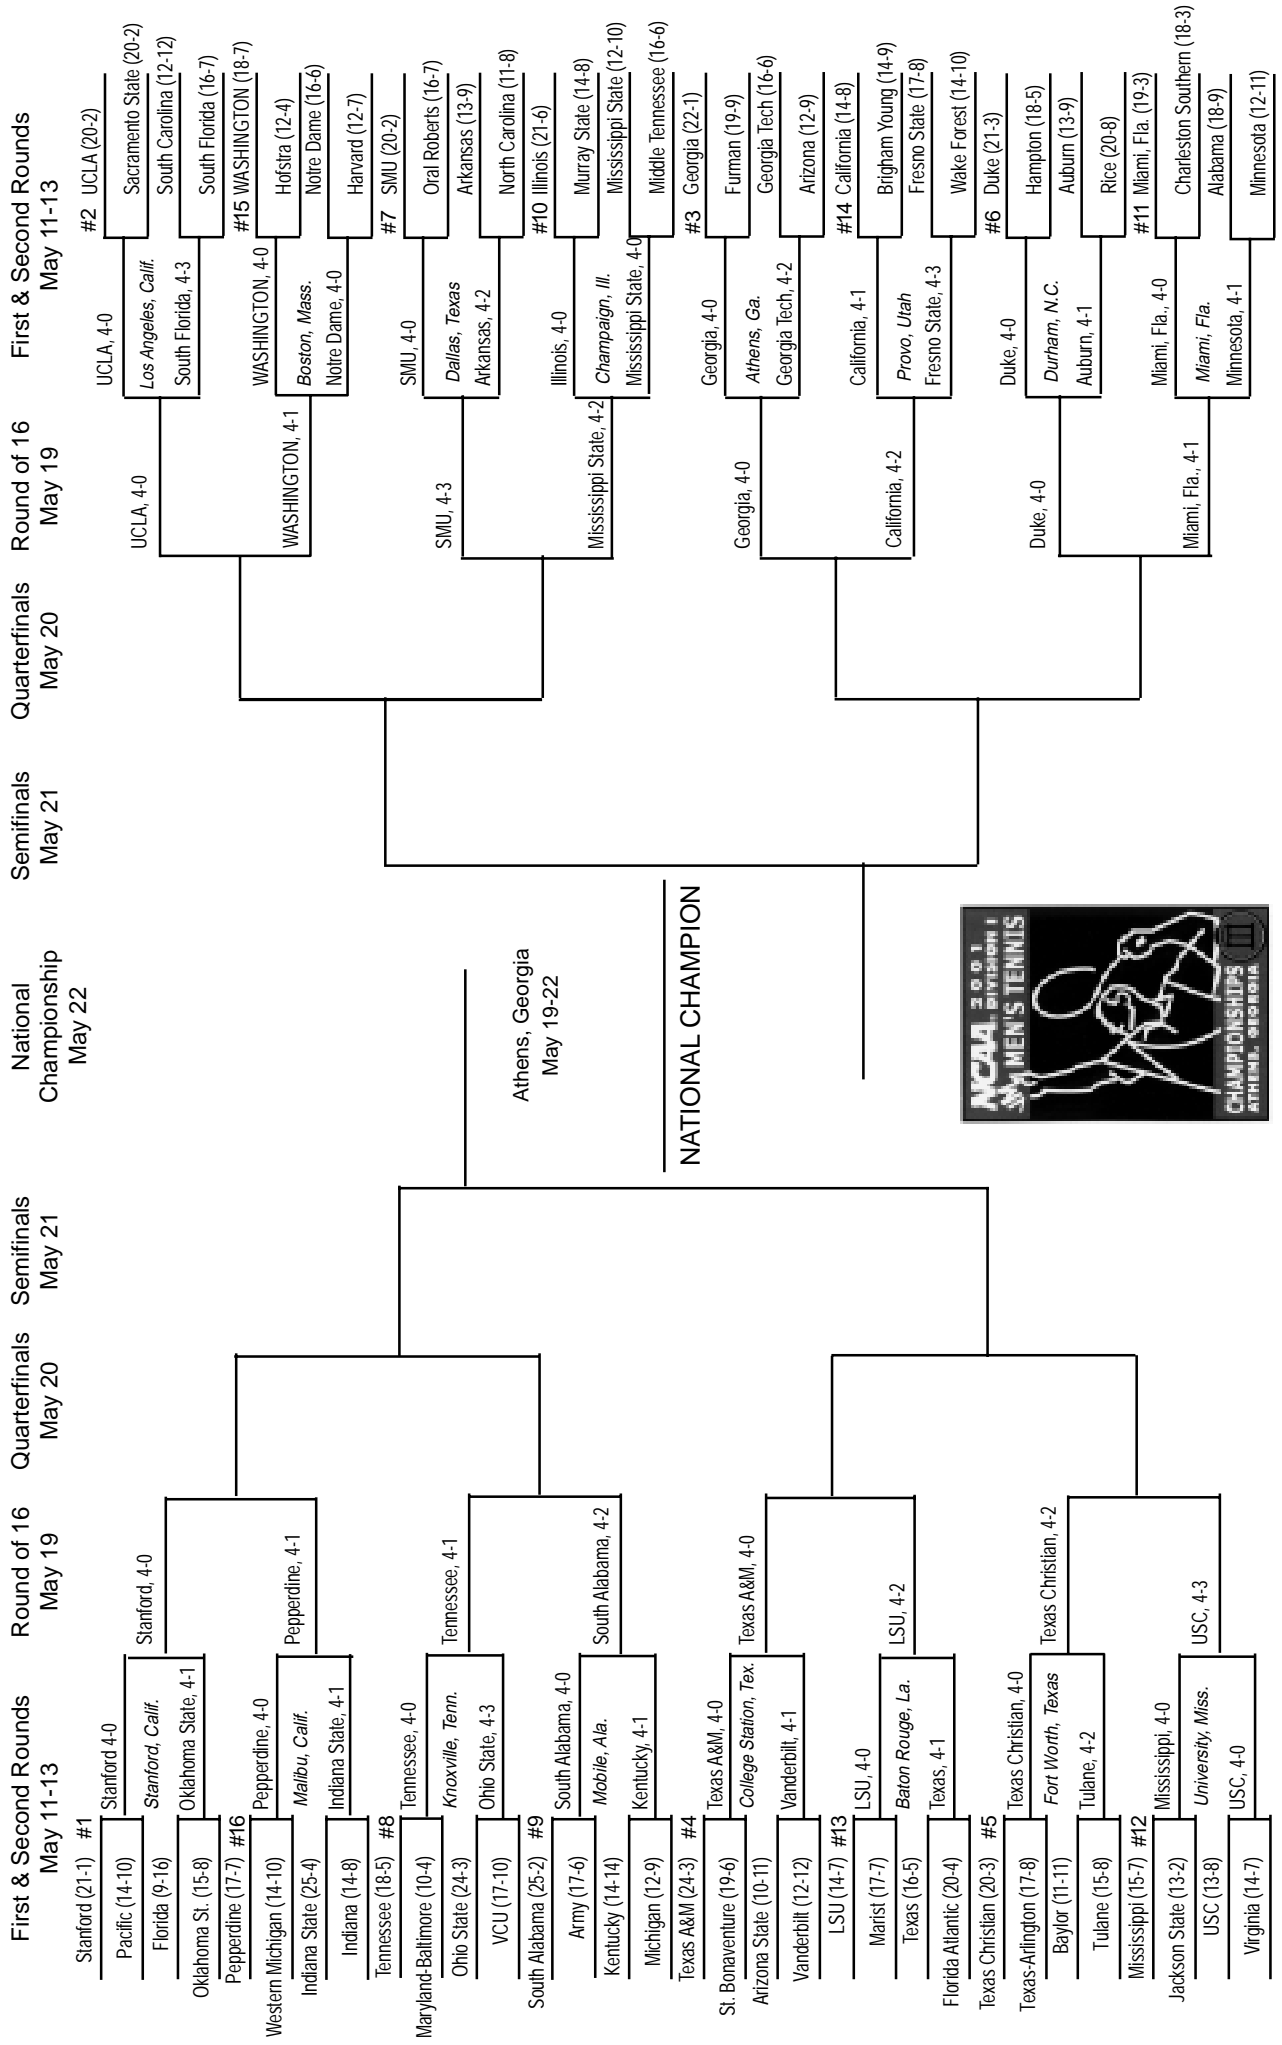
First & Second Rounds
May 11-13

Round of 16
May 19

Quarterfinals
May 20

Semifinals
May 21

National Championship
May 22

Semifinals
May 21

Quarterfinals
May 20

Round of 16
May 19

First & Second Rounds
May 11-13

#1 Stanford (21-1)
Pacific (14-10)
Florida (9-16)
Oklahoma St. (15-8)
Stanford 4-0
Stanford, Calif.
Oklahoma State, 4-1
Stanford, 4-0

#16 Pepperdine (17-7)
Western Michigan (14-10)
Indiana State (25-4)
Indiana (14-8)
Pepperdine, 4-0
Malibu, Calif.
Indiana State, 4-1
Pepperdine, 4-1

#8 Tennessee (18-5)
Maryland-Baltimore (10-4)
Ohio State (24-3)
VCU (17-10)
Tennessee, 4-0
Knoxville, Tenn.
Ohio State, 4-3
Tennessee, 4-1

#9 South Alabama (25-2)
Army (17-6)
Kentucky (14-14)
Michigan (12-9)
South Alabama, 4-0
Mobile, Ala.
Kentucky, 4-1
South Alabama, 4-2

#4 Texas A&M (24-3)
St. Bonaventure (19-6)
Arizona State (10-11)
Vanderbilt (12-12)
Texas A&M, 4-0
College Station, Tex.
Vanderbilt, 4-1
Texas A&M, 4-0

#13 LSU (14-7)
Marist (17-7)
Texas (16-5)
Florida Atlantic (20-4)
LSU, 4-0
Baton Rouge, La.
Texas, 4-1
LSU, 4-2

#5 Texas Christian (20-3)
Texas-Arlington (17-8)
Baylor (11-11)
Tulane (15-8)
Texas Christian, 4-0
Fort Worth, Texas
Tulane, 4-2
Texas Christian, 4-2

#12 Mississippi (15-7)
Jackson State (13-2)
USC (13-8)
Virginia (14-7)
Mississippi, 4-0
University, Miss.
USC, 4-0
USC, 4-3

Athens, Georgia
May 19-22

NATIONAL CHAMPION

#2 UCLA (20-2)
Sacramento State (20-2)
South Carolina (12-12)
South Florida (16-7)
UCLA, 4-0
Los Angeles, Calif.
South Florida, 4-3
UCLA, 4-0

#15 WASHINGTON (18-7)
Hofstra (12-4)
Notre Dame (16-6)
Harvard (12-7)
WASHINGTON, 4-0
Boston, Mass.
Notre Dame, 4-0
WASHINGTON, 4-1

#7 SMU (20-2)
Oral Roberts (16-7)
Arkansas (13-9)
North Carolina (11-8)
SMU, 4-0
Dallas, Texas
Arkansas, 4-2
SMU, 4-3

#10 Illinois (21-6)
Murray State (14-8)
Mississippi State (12-10)
Middle Tennessee (16-6)
Illinois, 4-0
Champaign, Ill.
Mississippi State, 4-0
Mississippi State, 4-2

#3 Georgia (22-1)
Furman (19-9)
Georgia Tech (16-6)
Arizona (12-9)
Georgia, 4-0
Athens, Ga.
Georgia Tech, 4-2
Georgia, 4-0

#14 California (14-8)
Brigham Young (14-9)
Fresno State (17-8)
Wake Forest (14-10)
California, 4-1
Provo, Utah
Fresno State, 4-3
California, 4-2

#6 Duke (21-3)
Hampton (18-5)
Auburn (13-9)
Rice (20-8)
Duke, 4-0
Durham, N.C.
Auburn, 4-1
Duke, 4-0

#11 Miami, Fla. (19-3)
Charleston Southern (18-3)
Alabama (18-9)
Minnesota (12-11)
Miami, Fla., 4-0
Miami, Fla.
Minnesota, 4-1
Miami, Fla., 4-1

NCAA 2001 DIVISION I MEN'S TENNIS CHAMPIONSHIPS ATHENS, GEORGIA